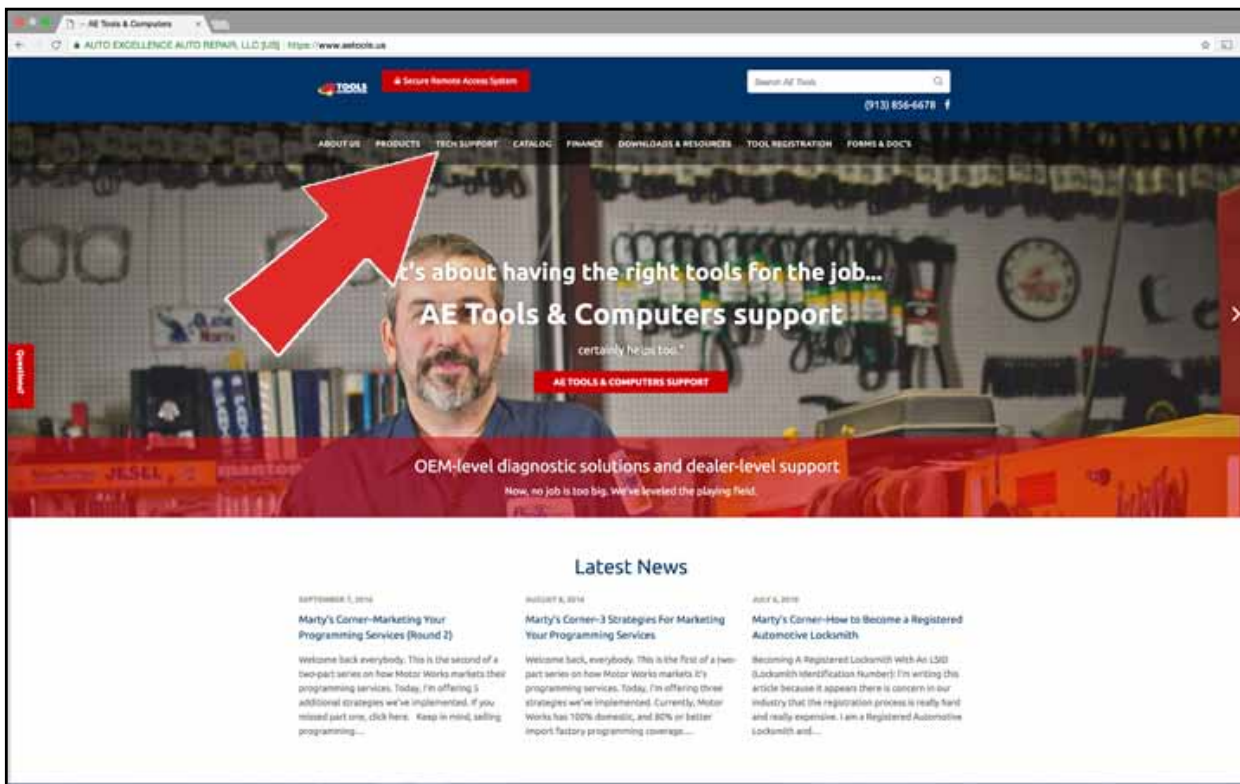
~ AE Tools & Computers

AUTO EXCELLENCE AUTO REPAIR, LLC [US] | https://www.aetools.us

TOOLS

Secure Remote Access System

Search AE Tools

(913) 856-6678

ABOUT US PRODUCTS TECH SUPPORT CATALOG FINANCE DOWNLOADS & RESOURCES TOOL REGISTRATION FORMS & DOC'S

t's about having the right tools for the job...

AE Tools & Computers support

certainly helps too."

AE TOOLS & COMPUTERS SUPPORT

Questions?

OEM-level diagnostic solutions and dealer-level support

Now, no job is too big. We've leveled the playing field.

Latest News

SEPTEMBER 7, 2016

Marty's Corner–Marketing Your Programming Services (Round 2)

Welcome back everybody. This is the second of a two-part series on how Motor Works markets their programming services. Today, I'm offering 5 additional strategies we've implemented. If you missed part one, click here. Keep in mind, selling programming....

AUGUST 8, 2016

Marty's Corner–3 Strategies For Marketing Your Programming Services

Welcome back, everybody. This is the first of a two-part series on how Motor Works markets it's programming services. Today, I'm offering three strategies we've implemented. Currently, Motor Works has 100% domestic, and 80% or better import factory programming coverage....

JULY 6, 2016

Marty's Corner–How to Become a Registered Automotive Locksmith

Becoming A Registered Locksmith With An LSID (Locksmith Identification Number): I'm writing this article because it appears there is concern in our industry that the registration process is really hard and really expensive. I am a Registered Automotive Locksmith and....